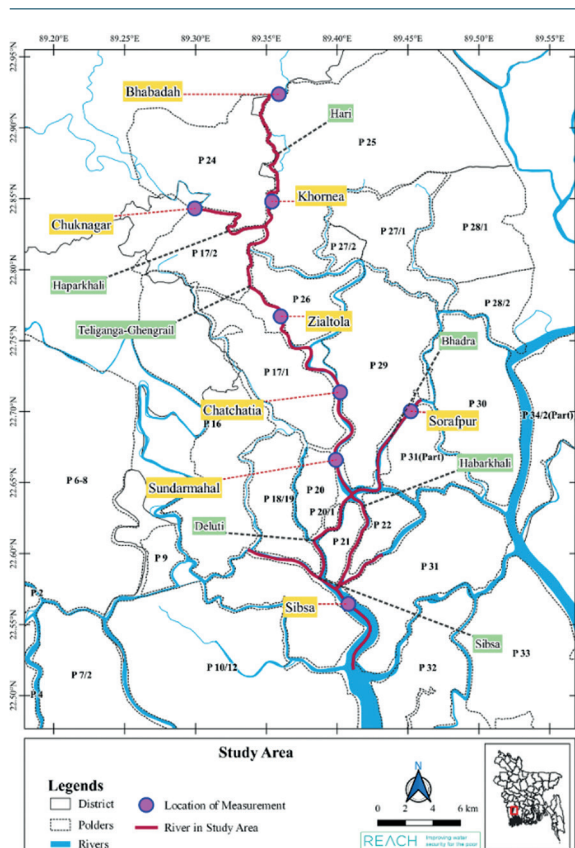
89.20°E 89.25°E 89.30°E 89.35°E 89.40°E 89.45°E 89.50°E 89.55°E

22.95°N
22.90°N
22.85°N
22.80°N
22.75°N
22.70°N
22.65°N
22.60°N
22.55°N
22.50°N

Bhabadah
Hari
P 25
P 24
Khornea
Chuknagar
P 27/1
P 28/1
P 27/2
P 17/2
Haparkhali
P 28/2
P 26
Teliganga-Ghengrail
Zialtola
Bhadra
P 29
P 17/1
P 30
Chatchatia
Sorafpur
P 16
P 34/2(Part)
P 31(Part)
Habarkhali
P 6-8
Sundarmahal
P 18/19
P 20
P 20/1
P 22
Deluti
P 21
P 9
P 31
P 2
Sibsa
Sibsa
P 33
P 7/2
P 10/12
P 32
P 4

Study Area

Legends
District
Polders
Rivers
Location of Measurement
River in Study Area

N
0 2 4 6 km
REACH Improving water security for the poor